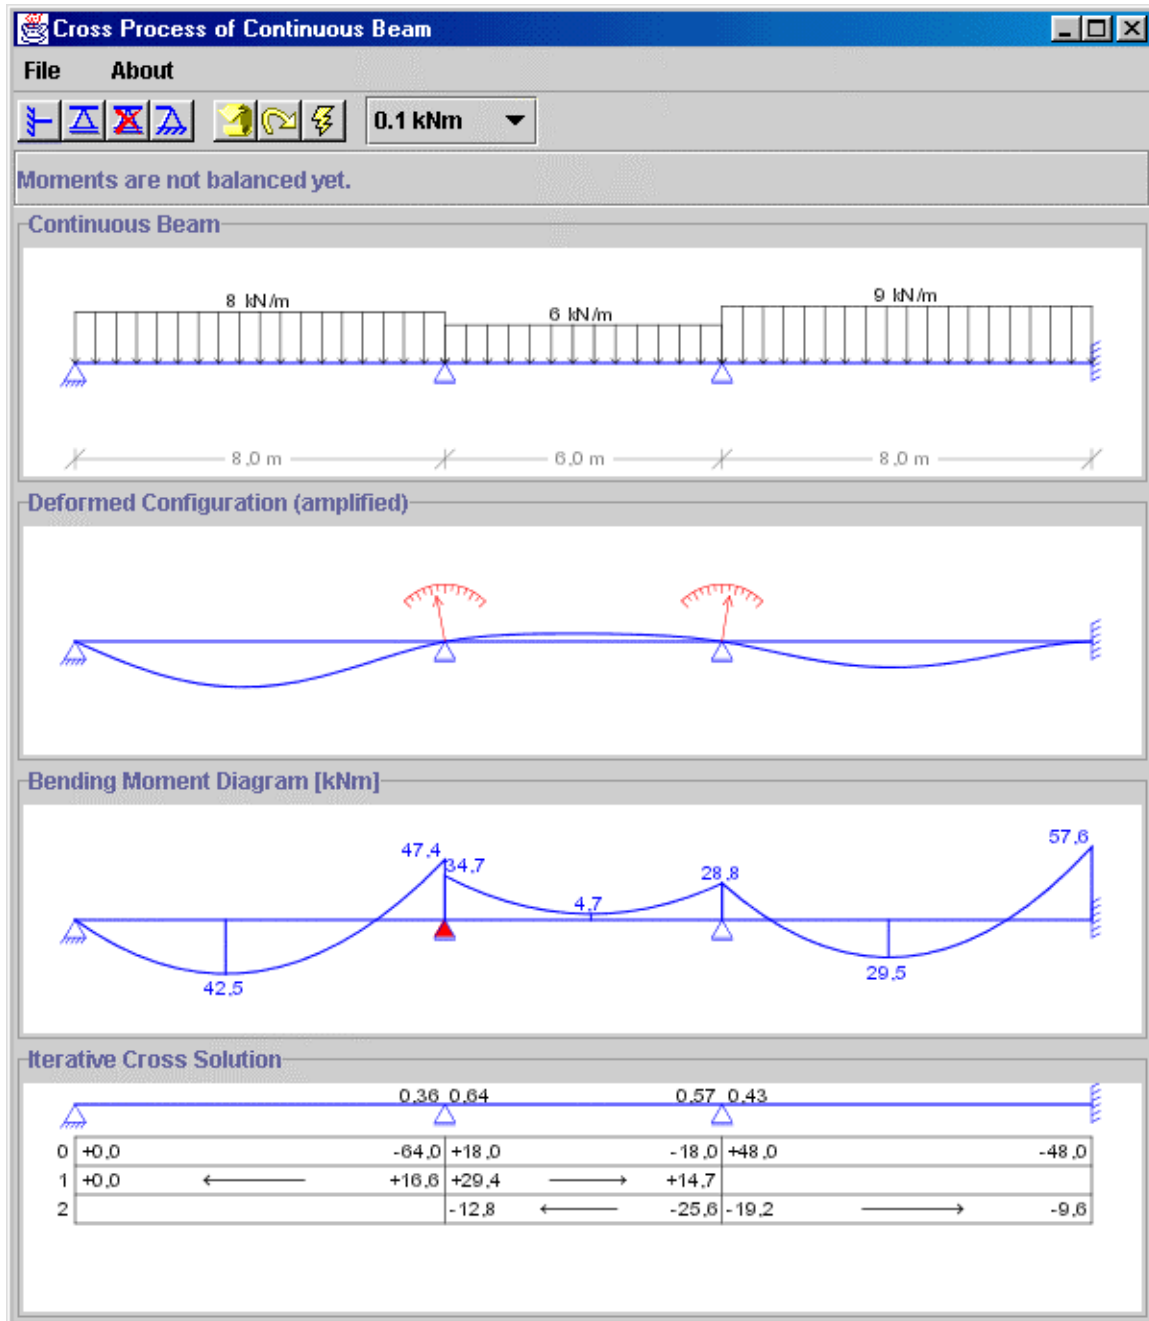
Cross Process of Continuous Beam

File About

0.1 kNm

Moments are not balanced yet.

Continuous Beam

8 kN/m
6 kN/m
9 kN/m

8,0 m
6,0 m
8,0 m

Deformed Configuration (amplified)

Bending Moment Diagram [kNm]

47,4
34,7
28,8
57,6
4,7
42,5
29,5

Iterative Cross Solution

0,36 0,64
0,57 0,43

| | | | | | | |
|---|---|---|---|---|---|---|
| 0 | +0,0 | -64,0 | +18,0 | -18,0 | +48,0 | -48,0 |
| 1 | +0,0 ← | +16,6 | +29,4 → | +14,7 | | |
| 2 | | | -12,8 ← | -25,6 | -19,2 → | -9,6 |